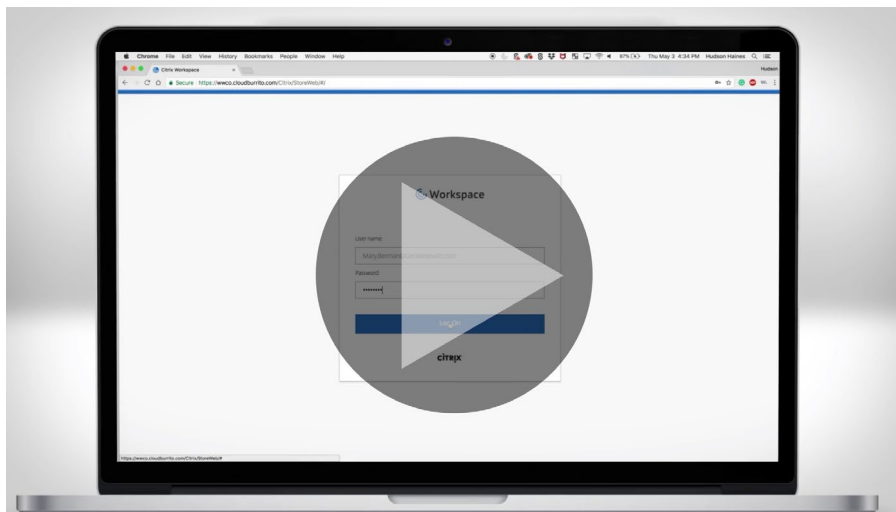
Chrome File Edit View History Bookmarks People Window Help

97% Thu May 3 4:34 PM Hudson Haines

Citrix Workspace

Hudson

Secure https://wwco.cloudburrito.com/Citrix/StoreWeb/#/

Workspace

User name:

Mary.Bernard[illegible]

Password:

••••••••

Log On

citrix

https://wwco.cloudburrito.com/Citrix/StoreWeb/#